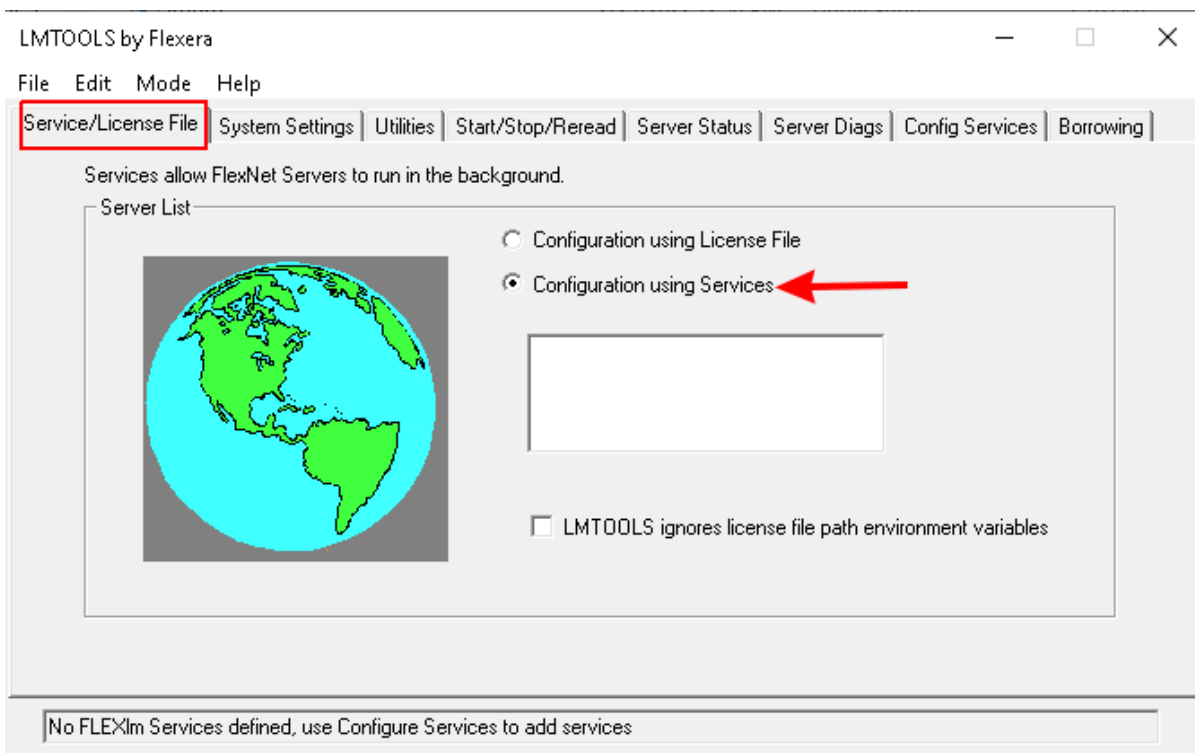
LMTOOLS by Flexera

File Edit Mode Help

Service/License File | System Settings | Utilities | Start/Stop/Reread | Server Status | Server Diags | Config Services | Borrowing

Services allow FlexNet Servers to run in the background.

Server List

Configuration using License File

Configuration using Services

LMTOOLS ignores license file path environment variables

No FLEXlm Services defined, use Configure Services to add services